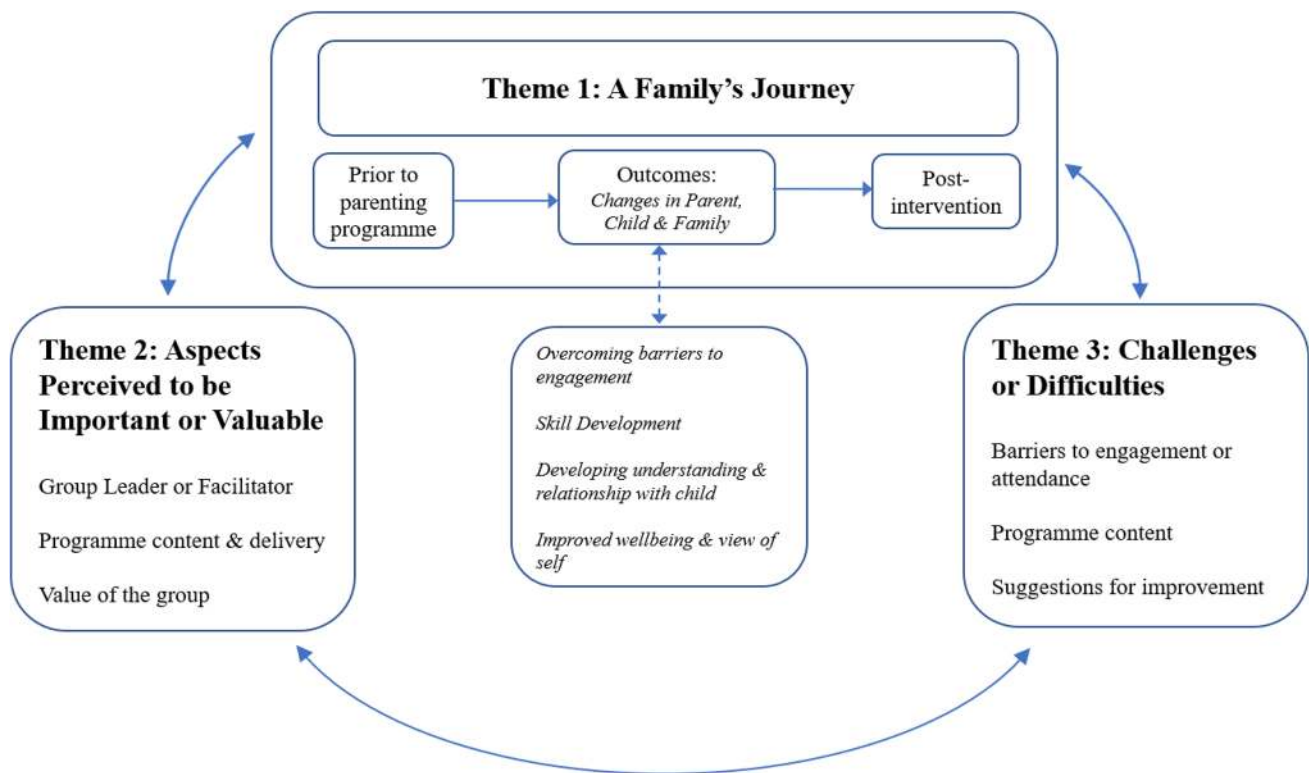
Theme 1: A Family's Journey

Prior to parenting programme

Outcomes: Changes in Parent, Child & Family

Post-intervention

Overcoming barriers to engagement

Skill Development

Developing understanding & relationship with child

Improved wellbeing & view of self

Theme 2: Aspects Perceived to be Important or Valuable

Group Leader or Facilitator

Programme content & delivery

Value of the group

Theme 3: Challenges or Difficulties

Barriers to engagement or attendance

Programme content

Suggestions for improvement